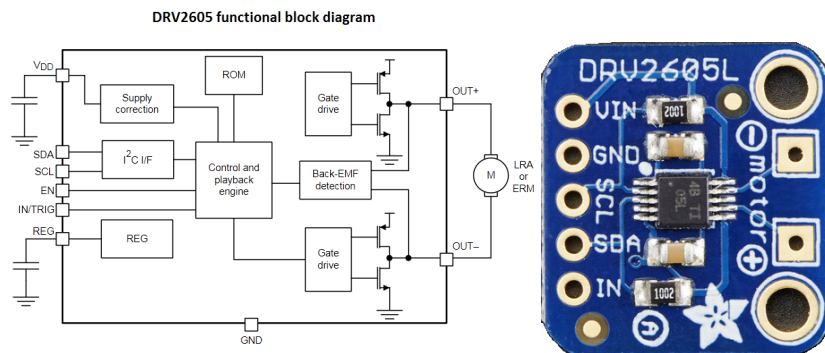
DRV2605 functional block diagram

$V_{DD}$

Supply correction

ROM

Gate drive

OUT+

SDA

SCL

$I^2C$ I/F

Control and playback engine

Back-EMF detection

M

LRA or ERM

EN

IN/TRIG

REG

REG

Gate drive

OUT–

GND

DRV2605L

VIN

1002

GND

SCL

4B TI 05L

SDA

IN

1002

motor